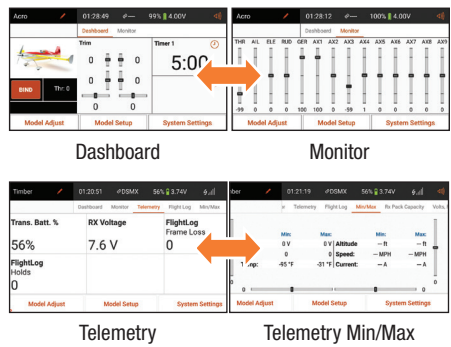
Acro 01:28:49 99% 4.00V
Dashboard Monitor
Trim
0 0
0
0 0
BIND Thr 0
Timer 1
5:00
Model Adjust Model Setup System Settings

Dashboard

Acro 01:28:12 100% 4.00V
Dashboard Monitor
THR AIL ELE RUD GER AX1 AX2 AX3 AX4 AX5 AX6 AX7 AX8 AX9
-99 0 0 0 100 100 0 -59 1 0 0 0 0 0
Model Adjust Model Setup System Settings

Monitor

Timber 01:20:51 DSMX 56% 3.74V
Dashboard Monitor Telemetry Flight Log Min/Max
Trans. Batt. %
56%
RX Voltage
7.6 V
FlightLog
Frame Loss
0
FlightLog
Holds
0
Model Adjust Model Setup System Settings

Telemetry

ber 01:21:19 DSMX 56% 3.74V
Telemetry Flight Log Min/Max Rx Pack Capacity Volts.
Min: Max: Min: Max:
0 V 0 V Altitude -- ft -- ft
0 0 Speed: -- MPH -- MPH
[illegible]p: -95 °F -31 °F Current: -- A -- A
0 0
Model Adjust Model Setup System Settings

Telemetry Min/Max